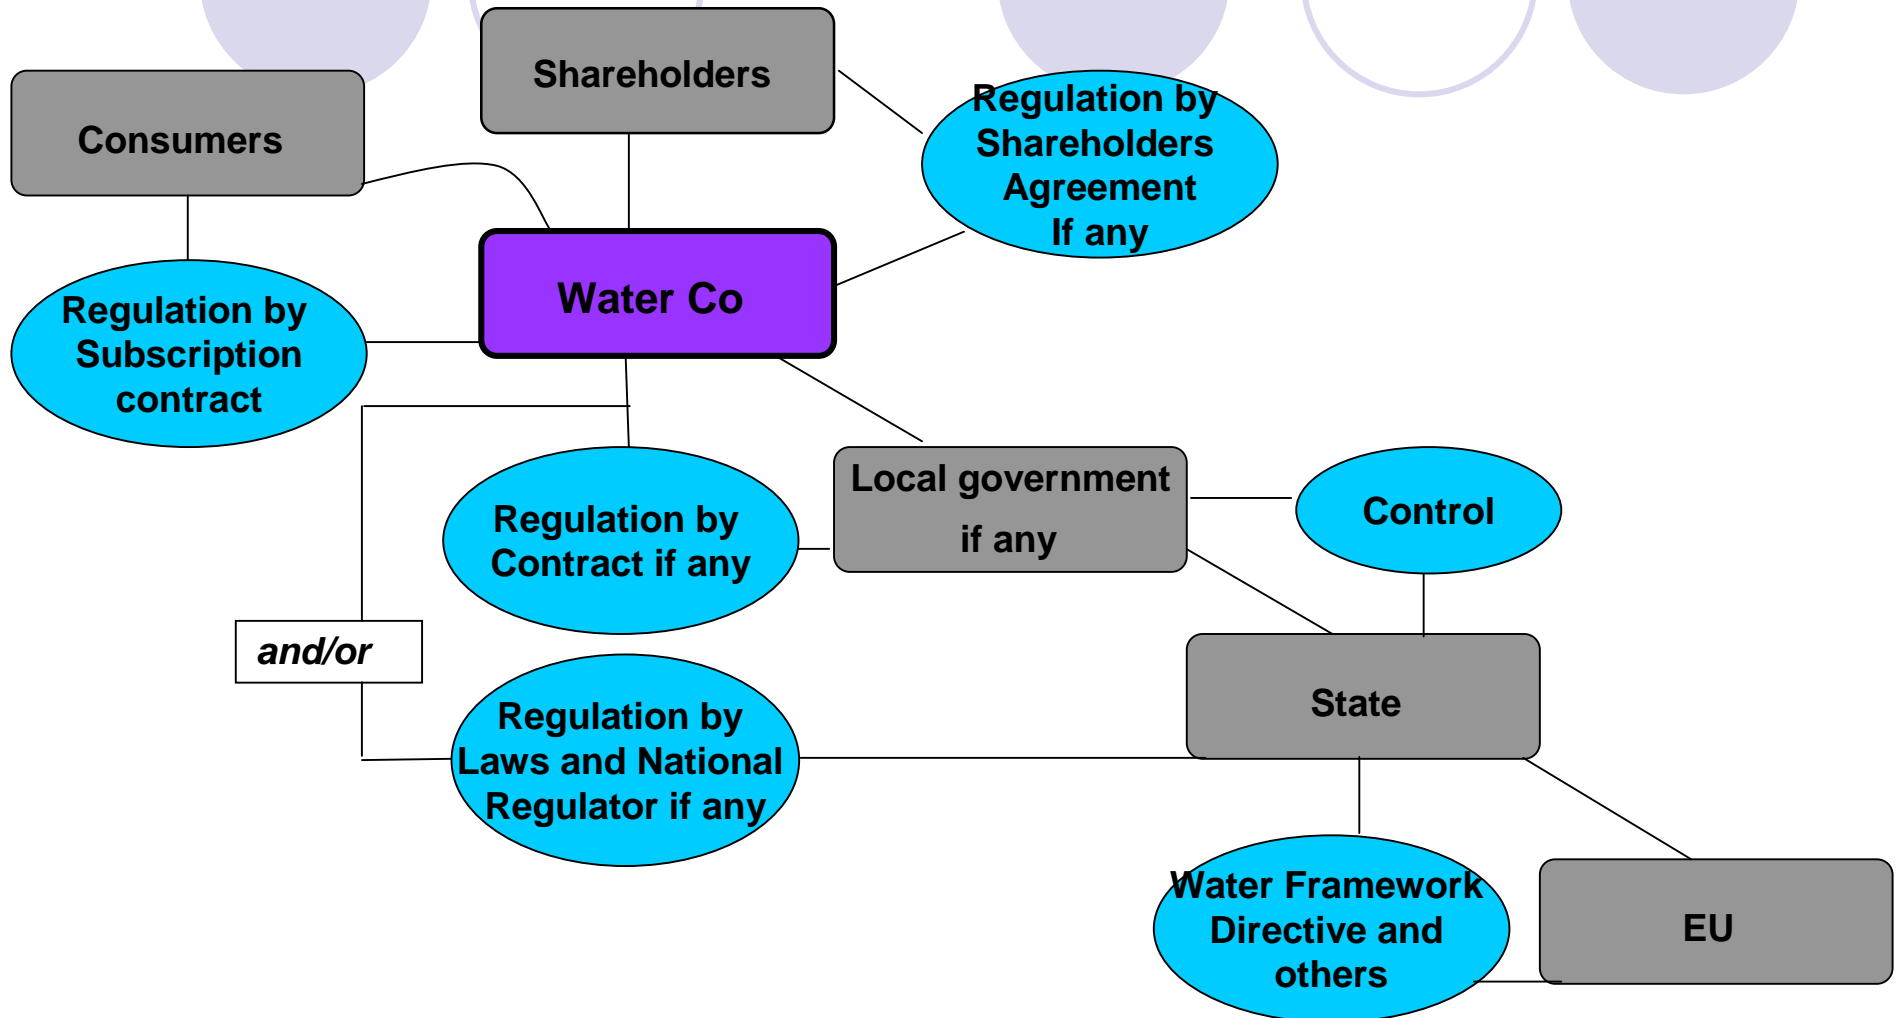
Shareholders

Consumers

Regulation by Shareholders Agreement If any

Water Co

Regulation by Subscription contract

Regulation by Contract if any

Local government if any

Control

and/or

Regulation by Laws and National Regulator if any

State

Water Framework Directive and others

EU